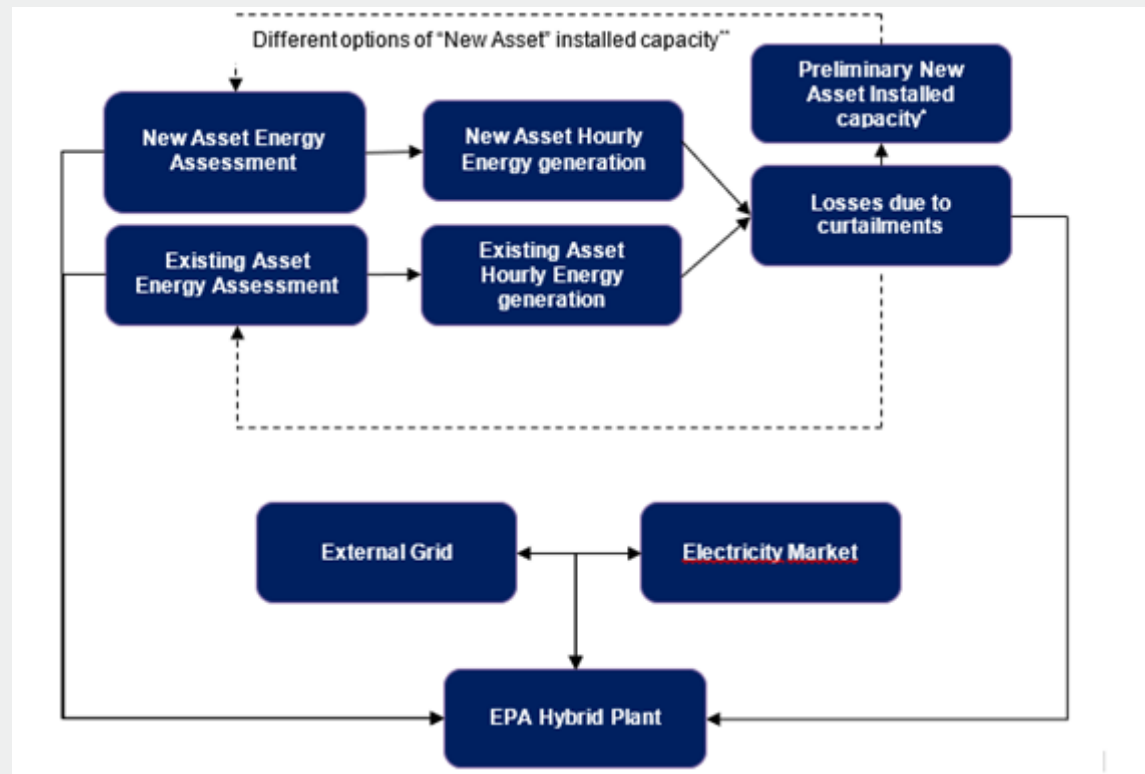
Different options of "New Asset" installed capacity**

New Asset Energy Assessment

New Asset Hourly Energy generation

Preliminary New Asset Installed capacity*

Losses due to curtailments

Existing Asset Energy Assessment

Existing Asset Hourly Energy generation

External Grid

Electricity Market

EPA Hybrid Plant